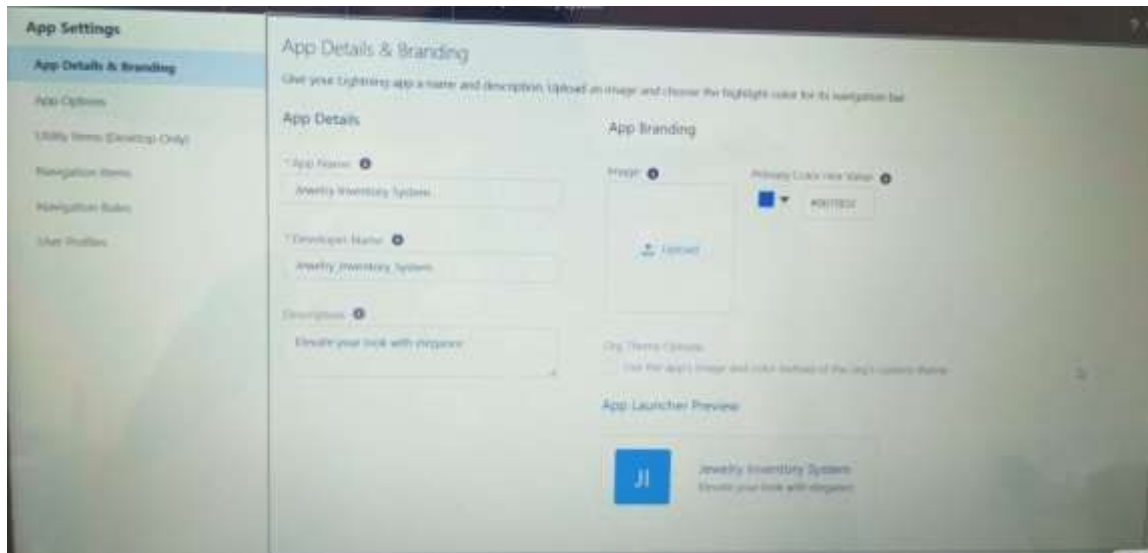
App Settings

App Details & Branding

App Options

Utility Items (Desktop Only)

Navigation Items

Navigation Rules

User Profiles

App Details & Branding

Give your Lightning app a name and description. Upload an image and choose the highlight color for its navigation bar.

App Details

* App Name

Jewelry Inventory System

* Developer Name

Jewelry_Inventory_System

Description

Elevate your look with elegance

App Branding

Image

Upload

Primary Color Hex Value

#0070D2

Org Theme Options

Use the app's image and color instead of the org's custom theme

App Launcher Preview

JI

Jewelry Inventory System

Elevate your look with elegance